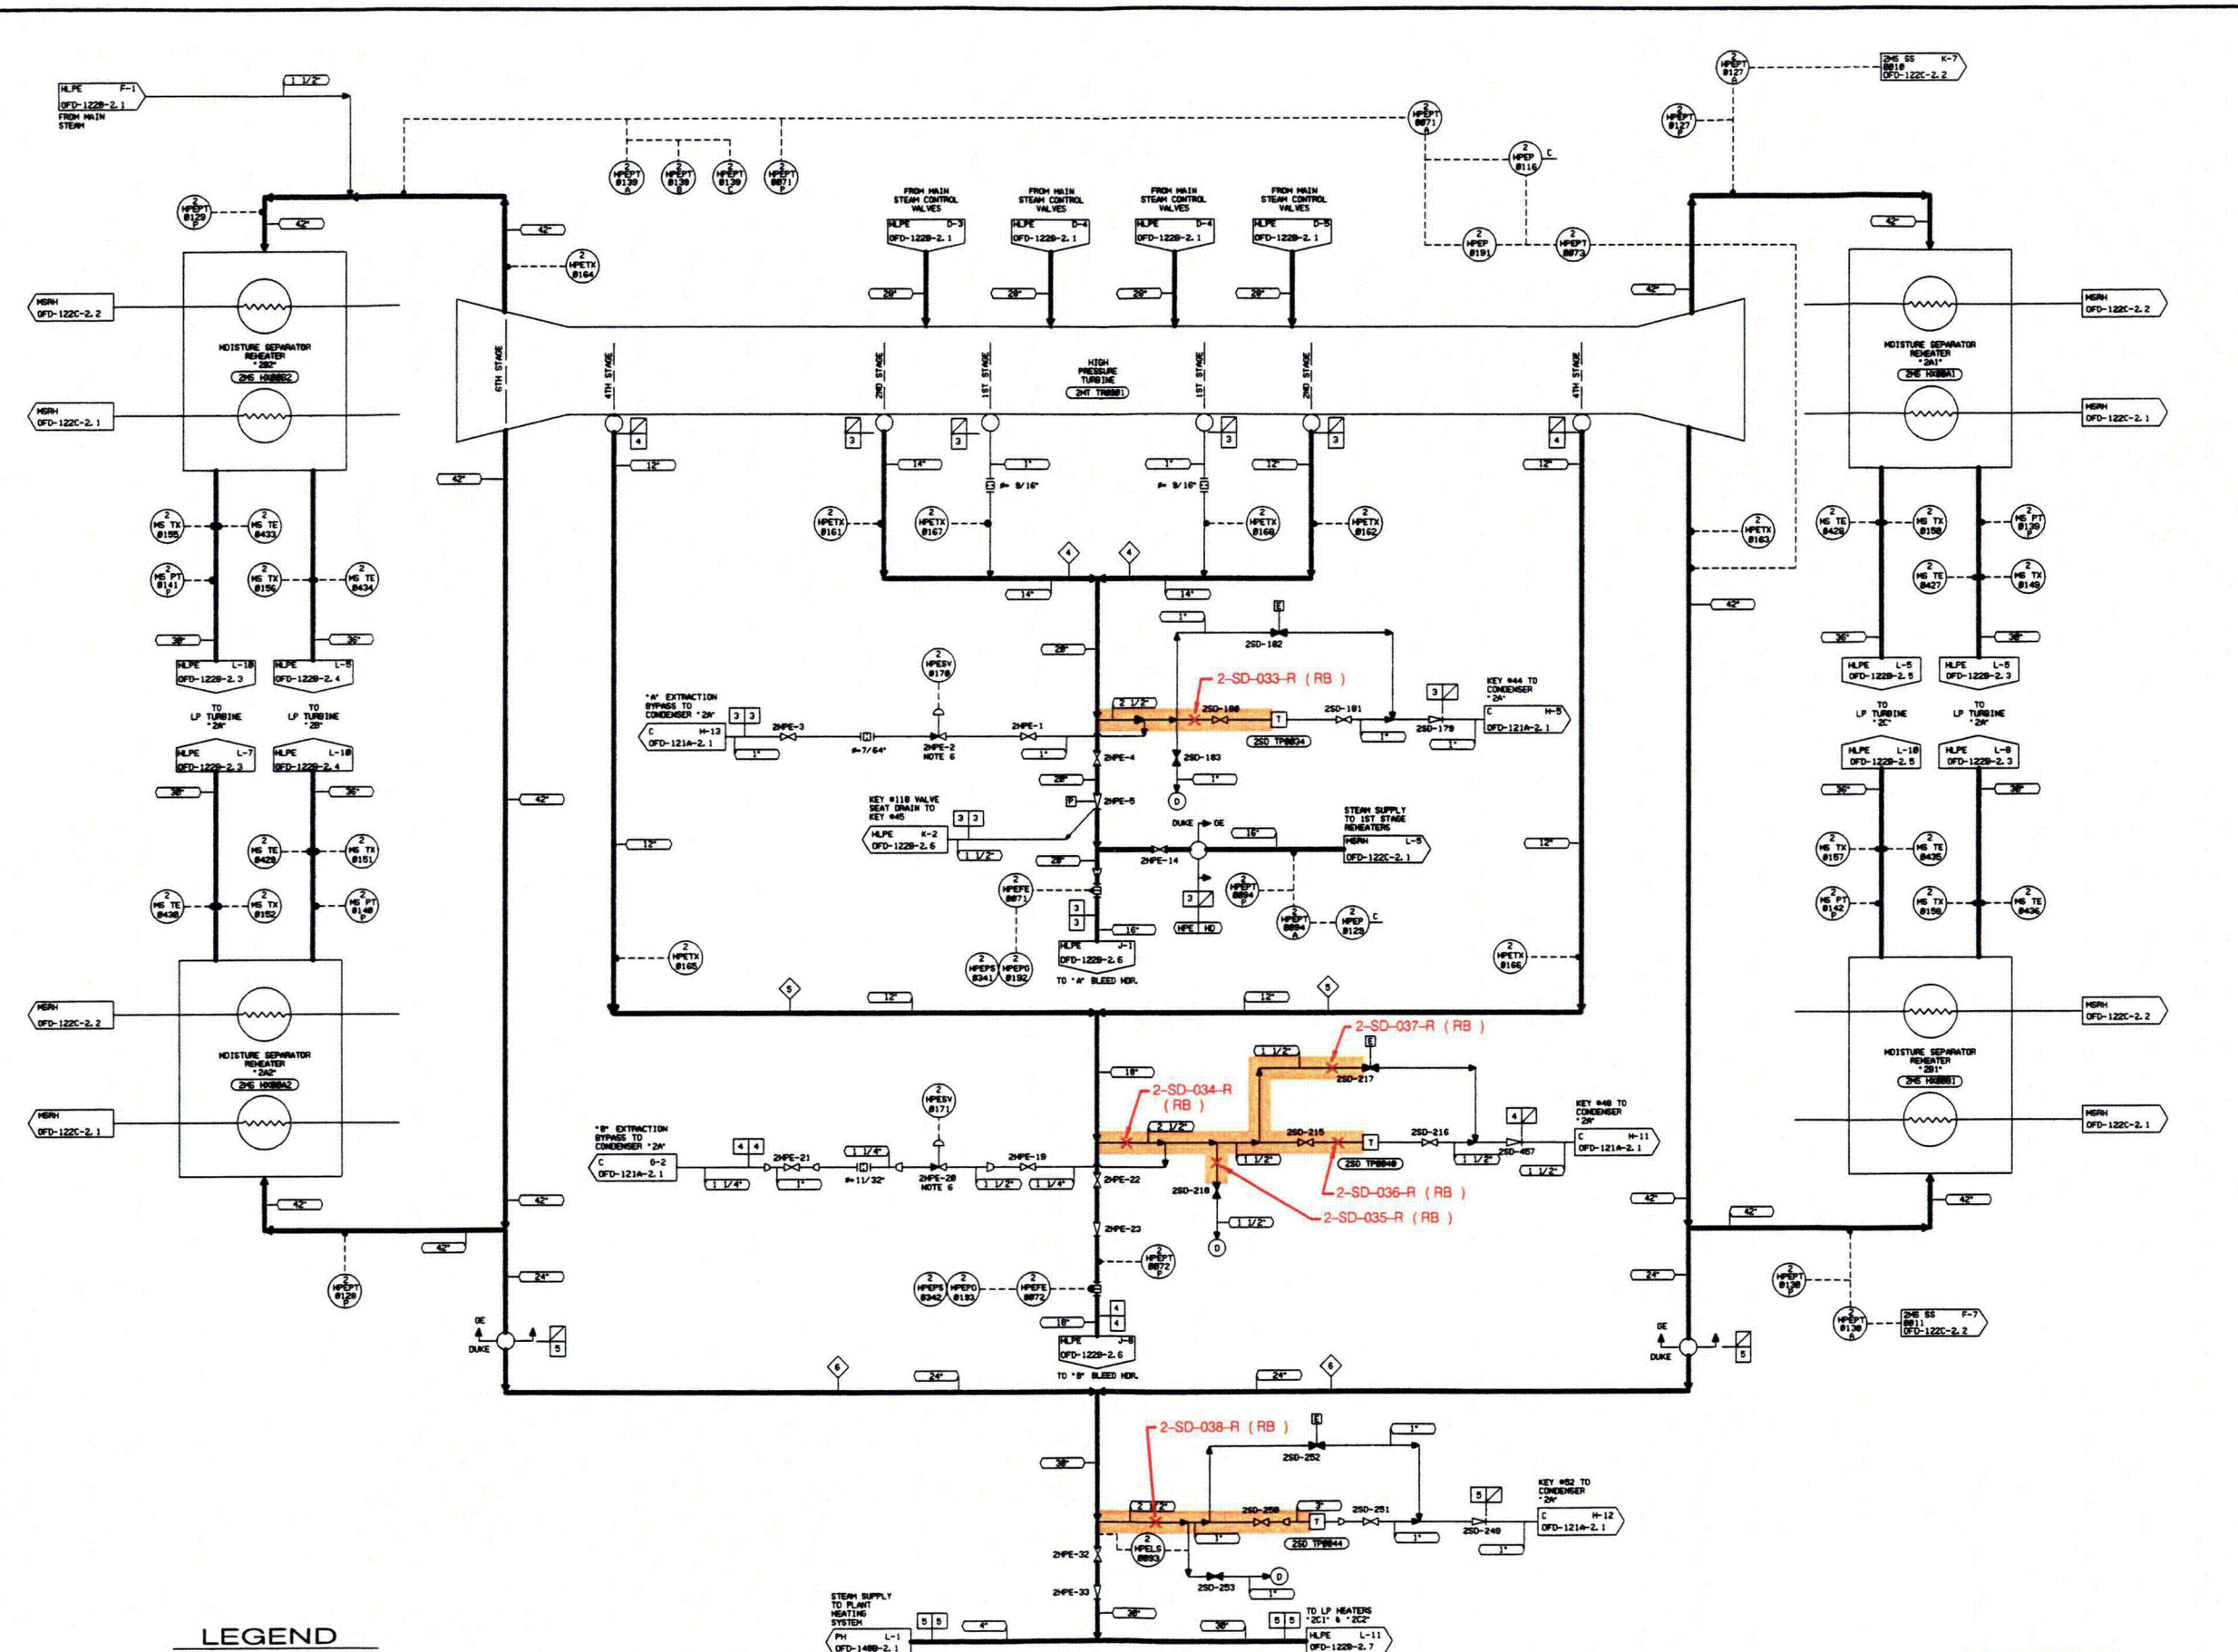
HLPE F-1
OFD-122B-2.1
FROM MAIN STEAM

1 1/2"

2 HPEPT 0127 A
2MS SS K-7 0010 OFD-122C-2.2
2 HPEPT 0127 P
2 HPEPT 0071 A
2 HPEP 0116 C
2 HPEP 0191
2 HPEPT 0073

2 HPEPT 0139 A
2 HPEPT 0139 B
2 HPEPT 0139 C
2 HPEPT 0071 P

2 HPEPT 0129 P
42"
42"
2 HPETX 0164

FROM MAIN STEAM CONTROL VALVES
HLPE D-3
OFD-122B-2.1
FROM MAIN STEAM CONTROL VALVES
HLPE D-4
OFD-122B-2.1
FROM MAIN STEAM CONTROL VALVES
HLPE D-4
OFD-122B-2.1
FROM MAIN STEAM CONTROL VALVES
HLPE D-5
OFD-122B-2.1

28"
28"
28"
28"
42"
42"

MSRH
OFD-122C-2.2
MSRH
OFD-122C-2.1

MOISTURE SEPARATOR REHEATER "2B2"
2MS HX0002

6TH STAGE
4TH STAGE
2ND STAGE
1ST STAGE
HIGH PRESSURE TURBINE
2HT TR0001
1ST STAGE
2ND STAGE
4TH STAGE

MOISTURE SEPARATOR REHEATER "2A1"
2MS HX0001

MSRH
OFD-122C-2.2
MSRH
OFD-122C-2.1

4
3
3
3
3
4

42"
12"
14"
1"
1"
12"
12"
F= 9/16"
F= 9/16"

2 HPETX 0161
2 HPETX 0167
2 HPETX 0168
2 HPETX 0162
2 HPETX 0163

2 MS TX 0155
2 MS TE 0433
2 MS PT 0141 P
2 MS TX 0156
2 MS TE 0434

2 MS TE 0428
2 MS TX 0150
2 MS PT 0139 P
2 MS TE 0427
2 MS TX 0149

4
4
14"
14"
42"
1"
E
2SD-182
28"
36"
36"
36"
36"

HLPE L-10
OFD-122B-2.3
HLPE L-5
OFD-122B-2.4

HLPE L-5
OFD-122B-2.5
HLPE L-5
OFD-122B-2.3

2 HPESV 0170

2-SD-033-R (RB)

"A" EXTRACTION BYPASS TO CONDENSER "2A"
3 3
C H-13
OFD-121A-2.1
1"
2HPE-3
F=7/64"
2HPE-2 NOTE 6
2HPE-1
1"
2 1/2"
2SD-180
T
2SD TP0034
2SD-181
2SD-179
1"
1"
3
KEY #44 TO CONDENSER "2A"
C H-5
OFD-121A-2.1

TO LP TURBINE "2A"
TO LP TURBINE "2B"
TO LP TURBINE "2C"
TO LP TURBINE "2A"

HLPE L-7
OFD-122B-2.3
HLPE L-10
OFD-122B-2.4
HLPE L-10
OFD-122B-2.5
HLPE L-8
OFD-122B-2.3

2HPE-4
2SD-183
1"
28"
D
36"
36"
36"
36"

KEY #110 VALVE SEAT DRAIN TO KEY #45
HLPE K-2
OFD-122B-2.6
3 3
1 1/2"
F
2HPE-5
DUKE GE
16"
STEAM SUPPLY TO 1ST STAGE REHEATERS
MSRH L-5
OFD-122C-2.1
2HPE-14
28"
42"
12"
12"

2 MS TE 0429
2 MS TX 0151
2 MS TE 0430
2 MS TX 0152
2 MS PT 0140 P

2 MS TX 0157
2 MS TE 0435
2 MS PT 0142 P
2 MS TX 0158
2 MS TE 0436

2 HPEFE 0071
3
3
2 HPEPT 0094 P
3
HPE HD
2 HPEPT 0094 A
2 HPEP 0129 C
16"
HLPE J-1
OFD-122B-2.6
TO "A" BLEED HDR.
2 HPEPS 0341
2 HPEPG 0182

2 HPETX 0165
2 HPETX 0166
5
12"
12"
5

MSRH
OFD-122C-2.2
MSRH
OFD-122C-2.1
MOISTURE SEPARATOR REHEATER "2A2"
2MS HX0002

MSRH
OFD-122C-2.2
MSRH
OFD-122C-2.1
MOISTURE SEPARATOR REHEATER "2B1"
2MS HX0001

2-SD-037-R (RB)
1 1/2"
E
2SD-217
18"
2-SD-034-R (RB)
2 HPESV 0171

"B" EXTRACTION BYPASS TO CONDENSER "2A"
4 4
C G-2
OFD-121A-2.1
2HPE-21
1 1/4"
1"
F=11/32"
2HPE-20 NOTE 6
2HPE-19
1 1/2"
1 1/4"
2 1/2"
2SD-215
T
2SD TP0040
1 1/2"
2SD-216
1 1/2"
2SD-457
1 1/2"
4
KEY #40 TO CONDENSER "2A"
C H-11
OFD-121A-2.1
2HPE-22
2SD-218
1 1/2"
2-SD-036-R (RB)
2-SD-035-R (RB)
D
2HPE-23

42"
42"
42"
42"
42"
42"
42"

2 HPEPT 0128 P
2 HPEPT 0072 P
2 HPEPS 0342
2 HPEPG 0193
2 HPEFE 0072
24"
24"
4
3
18"
HLPE J-8
OFD-122B-2.6
TO "B" BLEED HDR.

2 HPEPT 0130 P
2 HPEPT 0130 A
2MS SS F-7 0011 OFD-122C-2.2

GE DUKE
5
GE DUKE
5

6
24"
24"
6

2-SD-038-R (RB)
E
1"
2SD-252
30"
KEY #52 TO CONDENSER "2A"
5
C H-12
OFD-121A-2.1
2 1/2"
2SD-250
2"
T
2SD-251
2SD-249
1"
1"
2SD TP0044
1"
2HPE-32
2 HPELS 0093
2SD-253
1"
D
2HPE-33
30"

STEAM SUPPLY TO PLANT HEATING SYSTEM
5 5
4"
PH L-1
OFD-140B-2.1
30"
5 5
TO LP HEATERS "2C1" & "2C2"
HLPE L-11
OFD-122B-2.7

LEGEND